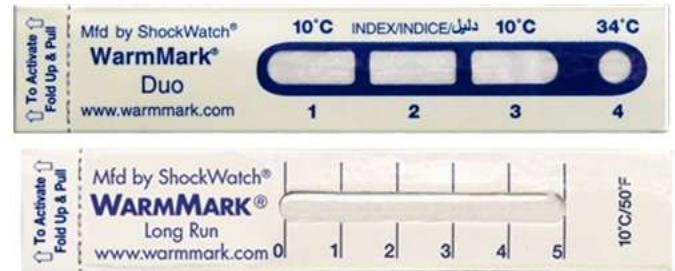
To Activate Fold Up & Pull

Mfd by ShockWatch®
WarmMark®
Duo
www.warmmark.com

10°C INDEX/INDICE/دليل 10°C 34°C

1 2 3 4

To Activate Fold Up & Pull

Mfd by ShockWatch®
WARMMARK®
Long Run
www.warmmark.com

0 1 2 3 4 5

10°C/50°F